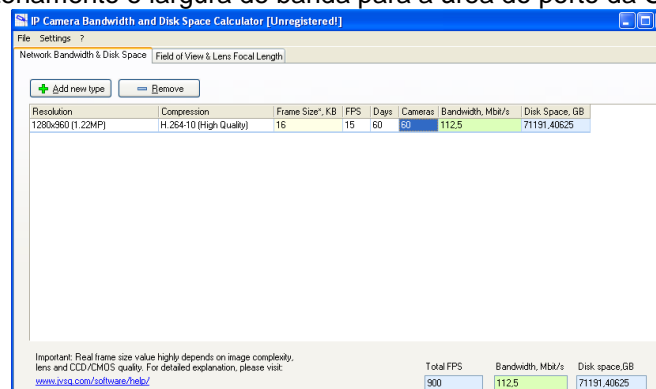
enamento e largura de banda para a área do porto da C

IP Camera Bandwidth and Disk Space Calculator [Unregistered!]

File Settings ?

Network Bandwidth & Disk Space | Field of View & Lens Focal Length

Add new type | Remove

| Resolution | Compression | Frame Size*, KB | FPS | Days | Cameras | Bandwidth, Mbit/s | Disk Space, GB |
|---|---|---|---|---|---|---|---|
| 1280x960 (1.22MP) | H.264-10 (High Quality) | 16 | 15 | 60 | 60 | 112,5 | 71191,40625 |

Important: Real frame size value highly depends on image complexity, lens and CCD/CMOS quality. For detailed explanation, please visit:
www.jvsg.com/software/help/

| Total FPS | Bandwidth, Mbit/s | Disk space,GB |
|---|---|---|
| 900 | 112,5 | 71191,40625 |